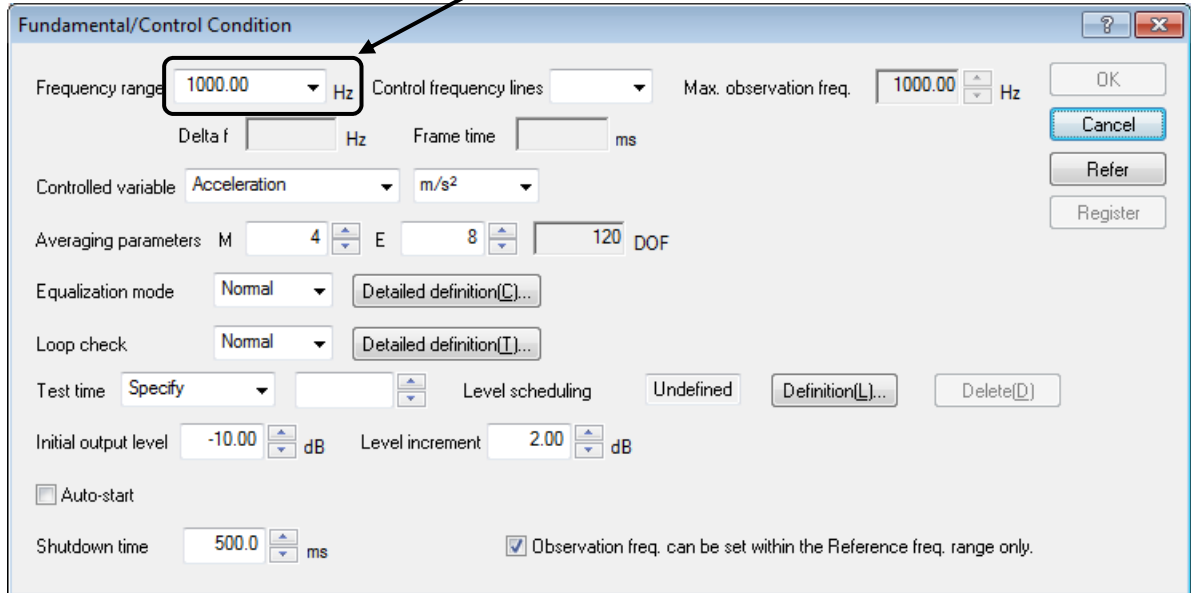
Fundamental/Control Condition

?

Frequency range 1000.00 Hz Control frequency lines Max. observation freq. 1000.00 Hz

OK

Delta f Hz Frame time ms

Cancel

Refer

Controlled variable Acceleration m/s²

Register

Averaging parameters M 4 E 8 120 DOF

Equalization mode Normal Detailed definition(C)...

Loop check Normal Detailed definition(T)...

Test time Specify Level scheduling Undefined Definition(L)... Delete(D)

Initial output level -10.00 dB Level increment 2.00 dB

Auto-start

Shutdown time 500.0 ms

Observation freq. can be set within the Reference freq. range only.